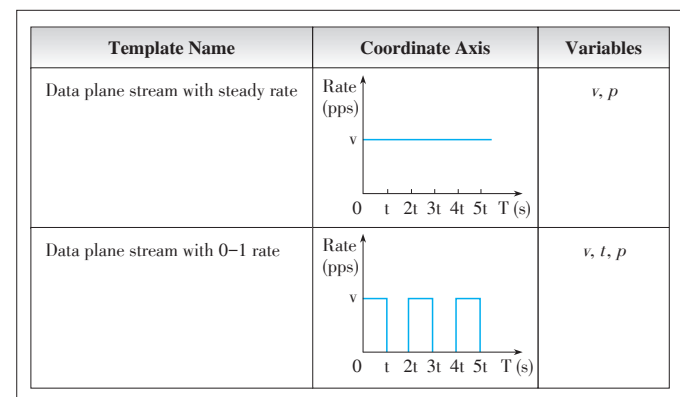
| Template Name | Coordinate Axis | Variables |
|---|---|---|
| Data plane stream with steady rate | Rate (pps) v 0 t 2t 3t 4t 5t T (s) | *v*, *p* |
| Data plane stream with 0–1 rate | Rate (pps) v 0 t 2t 3t 4t 5t T (s) | *v*, *t*, *p* |